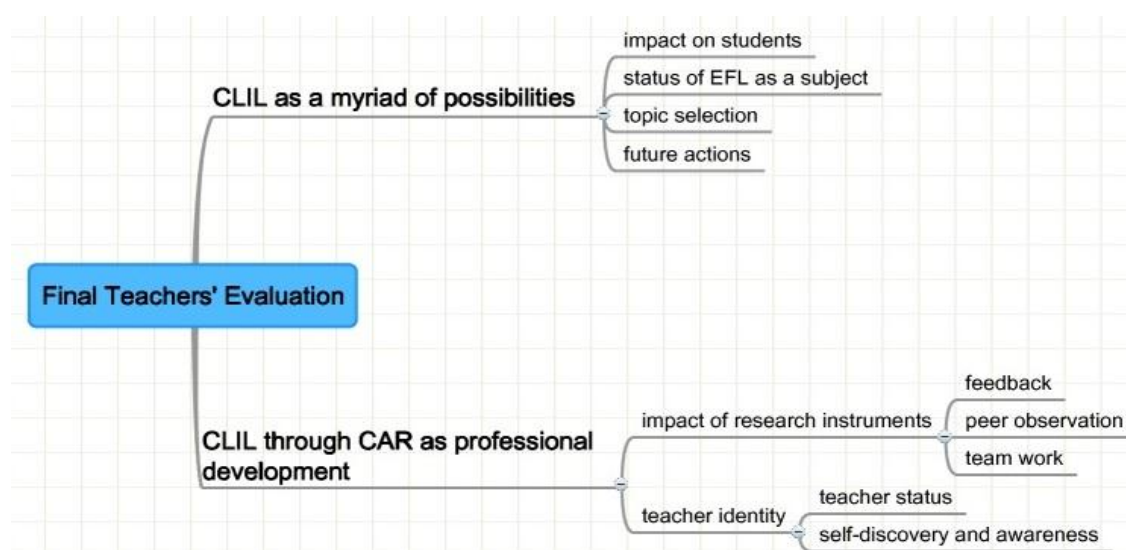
Final Teachers' Evaluation

CLIL as a myriad of possibilities

impact on students

status of EFL as a subject

topic selection

future actions

CLIL through CAR as professional development

impact of research instruments

feedback

peer observation

team work

teacher identity

teacher status

self-discovery and awareness